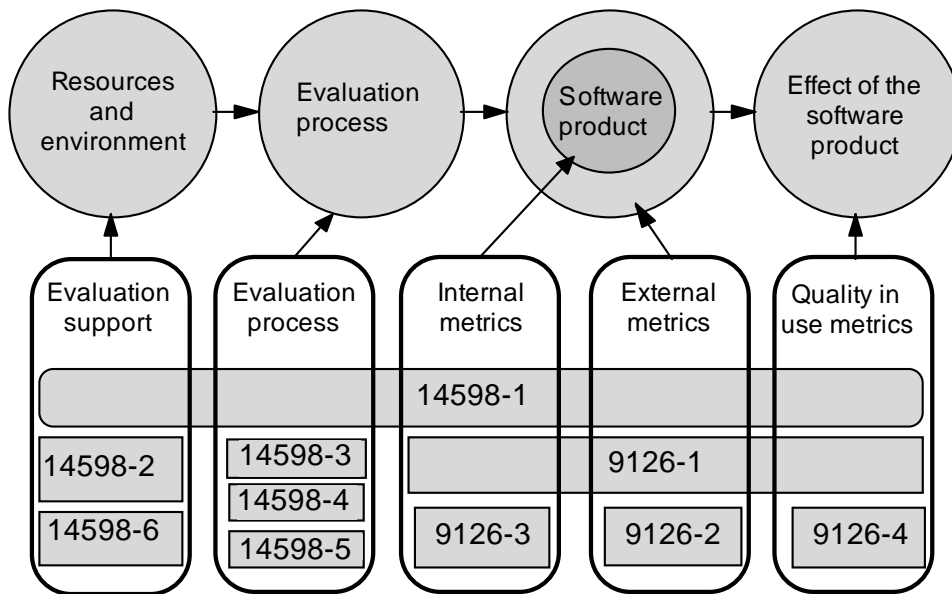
Resources and environment

Evaluation process

Software product

Effect of the software product

Evaluation support

Evaluation process

Internal metrics

External metrics

Quality in use metrics

14598-1

14598-2

14598-6

14598-3

14598-4

14598-5

9126-1

9126-3

9126-2

9126-4